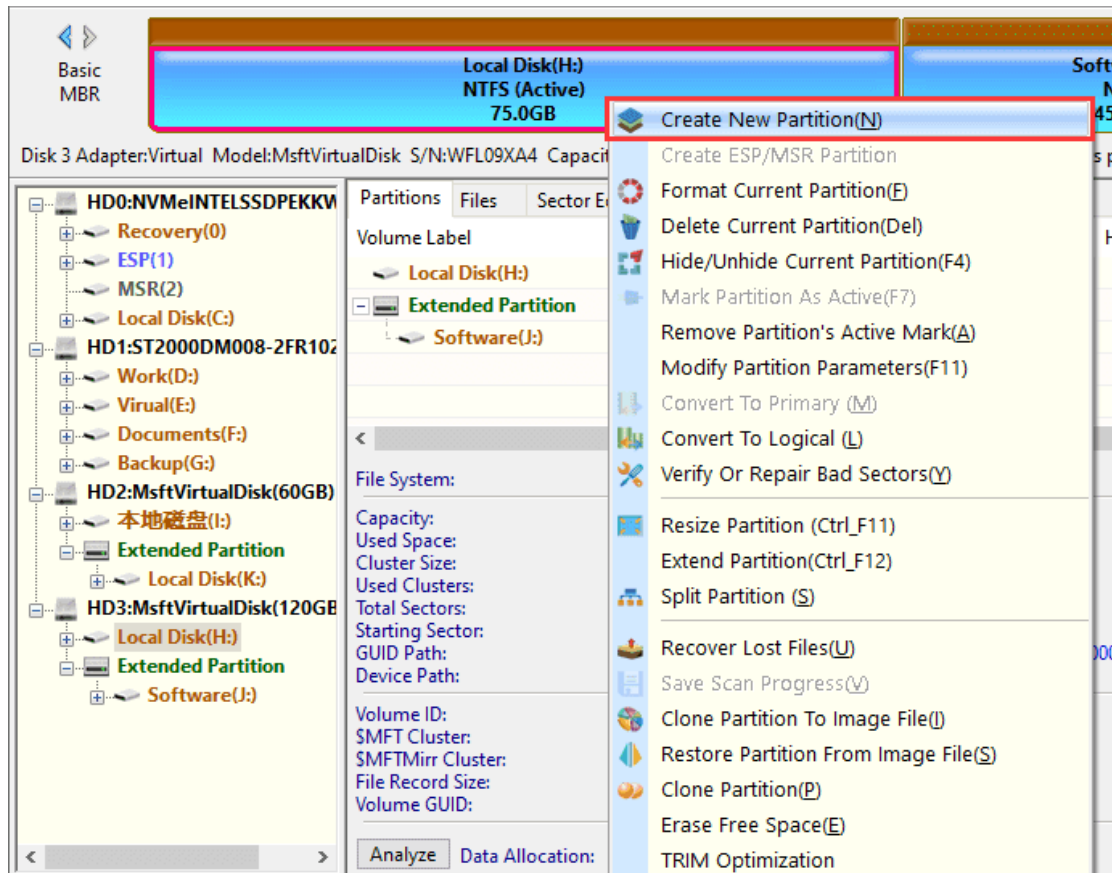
Basic
MBR

Local Disk(H:)
NTFS (Active)
75.0GB

Soft
N
45

Disk 3 Adapter:Virtual Model:MsftVirtualDisk S/N:WFL09XA4 Capaci

HD0:NVMeINTELSSDPEKKW
Recovery(0)
ESP(1)
MSR(2)
Local Disk(C:)
HD1:ST2000DM008-2FR102
Work(D:)
Virual(E:)
Documents(F:)
Backup(G:)
HD2:MsftVirtualDisk(60GB)
本地磁盘(I:)
Extended Partition
Local Disk(K:)
HD3:MsftVirtualDisk(120GB
Local Disk(H:)
Extended Partition
Software(J:)

Partitions Files Sector E

Volume Label
Local Disk(H:)
Extended Partition
Software(J:)

File System:

Capacity:
Used Space:
Cluster Size:
Used Clusters:
Total Sectors:
Starting Sector:
GUID Path:
Device Path:

Volume ID:
$MFT Cluster:
$MFTMirr Cluster:
File Record Size:
Volume GUID:

Analyze Data Allocation:

Create New Partition(N)
Create ESP/MSR Partition
Format Current Partition(F)
Delete Current Partition(Del)
Hide/Unhide Current Partition(F4)
Mark Partition As Active(F7)
Remove Partition's Active Mark(A)
Modify Partition Parameters(F11)
Convert To Primary (M)
Convert To Logical (L)
Verify Or Repair Bad Sectors(Y)
Resize Partition (Ctrl_F11)
Extend Partition(Ctrl_F12)
Split Partition (S)
Recover Lost Files(U)
Save Scan Progress(V)
Clone Partition To Image File(I)
Restore Partition From Image File(S)
Clone Partition(P)
Erase Free Space(E)
TRIM Optimization